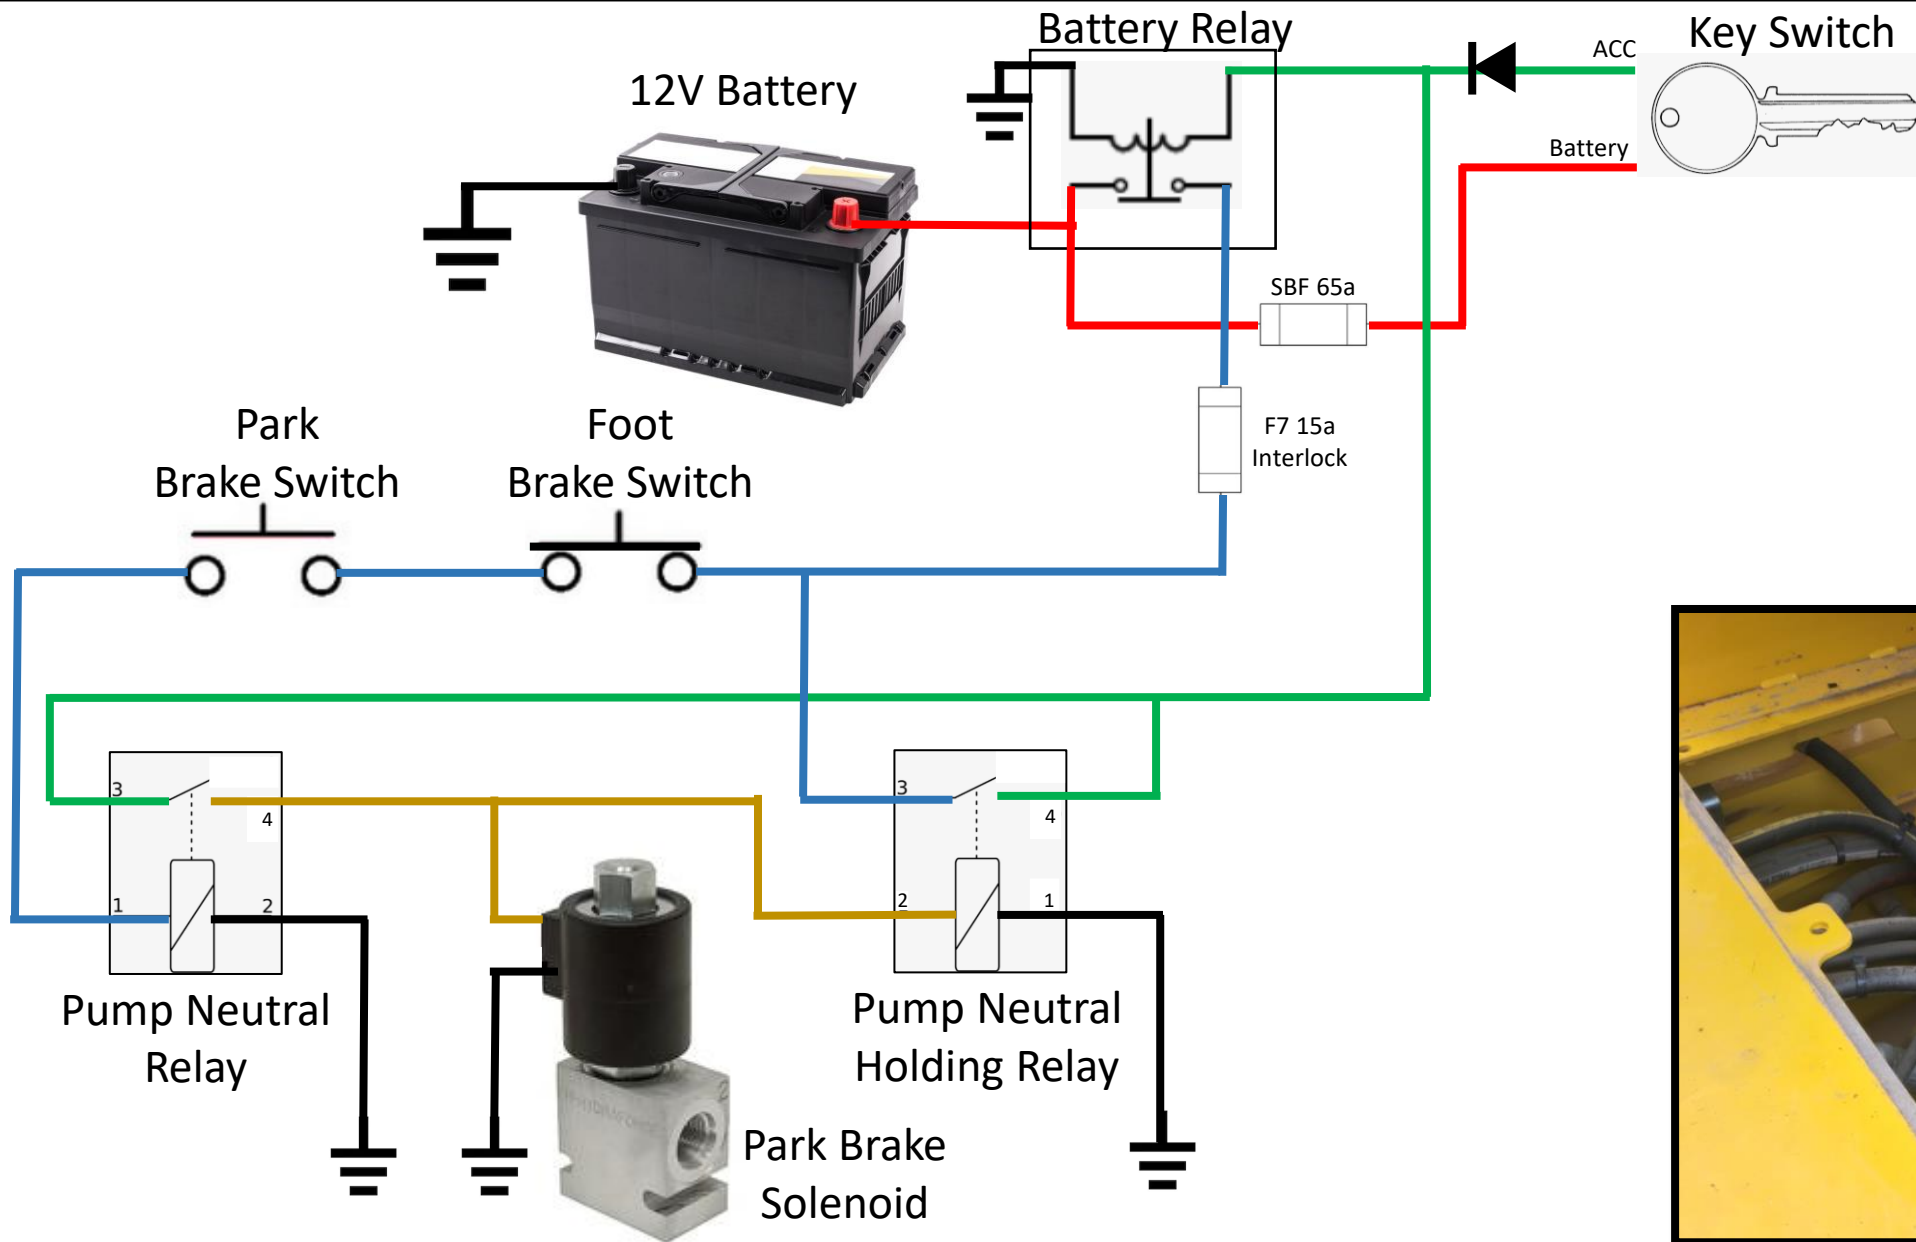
Battery Relay

Key Switch

ACC

Battery

12V Battery

SBF 65a

F7 15a
Interlock

Park
Brake Switch

Foot
Brake Switch

3

4

1

2

Pump Neutral
Relay

3

4

2

1

Pump Neutral
Holding Relay

Park Brake
Solenoid